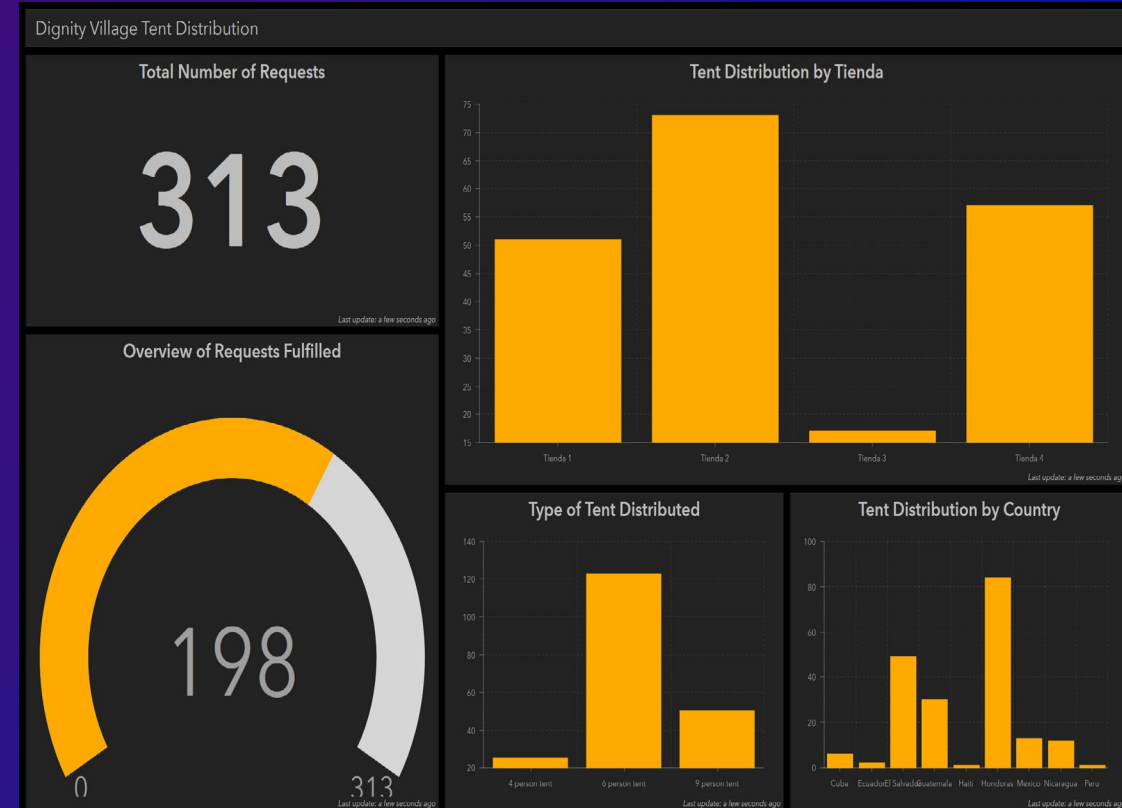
Dignity Village Tent Distribution

Total Number of Requests

313

Last update: a few seconds ago

Overview of Requests Fulfilled

198

0

313

Last update: a few seconds ago

Tent Distribution by Tienda

75
70
65
60
55
50
45
40
35
30
25
20
15

Tienda 1
Tienda 2
Tienda 3
Tienda 4

Last update: a few seconds ag

Type of Tent Distributed

140
120
100
80
60
40
20

4 person tent
6 person tent
9 person tent

Last update: a few seconds ago

Tent Distribution by Country

100
80
60
40
20
0

Cuba
Ecuador
El Salvador
Guatemala
Haiti
Honduras
Mexico
Nicaragua
Peru

Last update: a few seconds ag